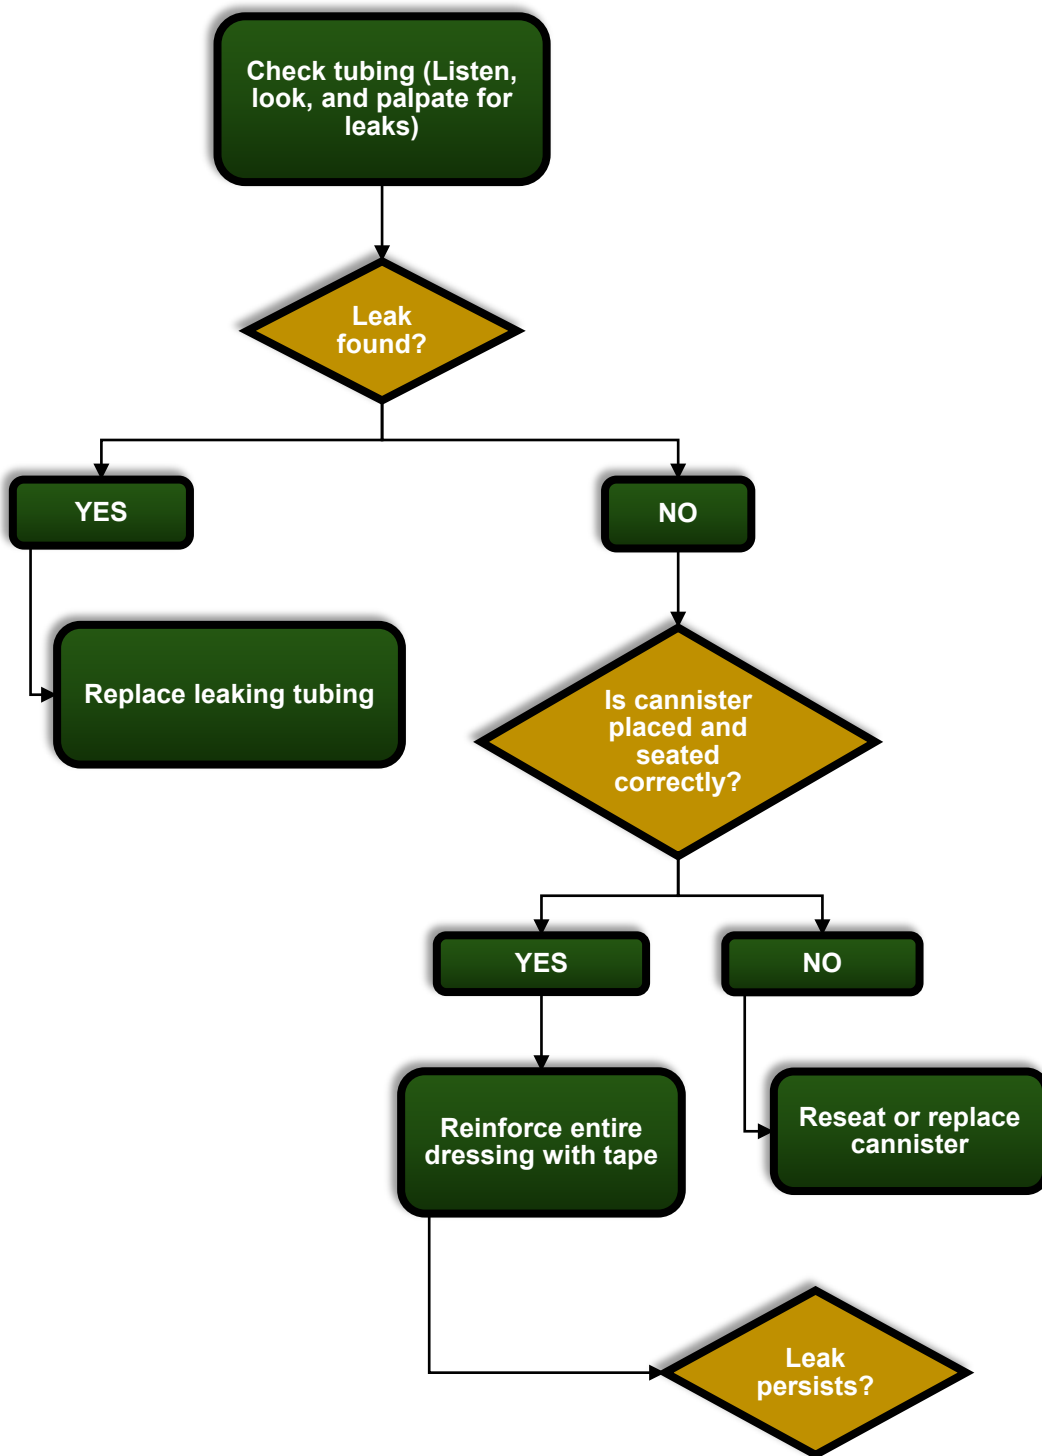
Check tubing (Listen, look, and palpate for leaks)

Leak found?

YES

NO

Replace leaking tubing

Is cannister placed and seated correctly?

YES

NO

Reinforce entire dressing with tape

Reseat or replace cannister

Leak persists?